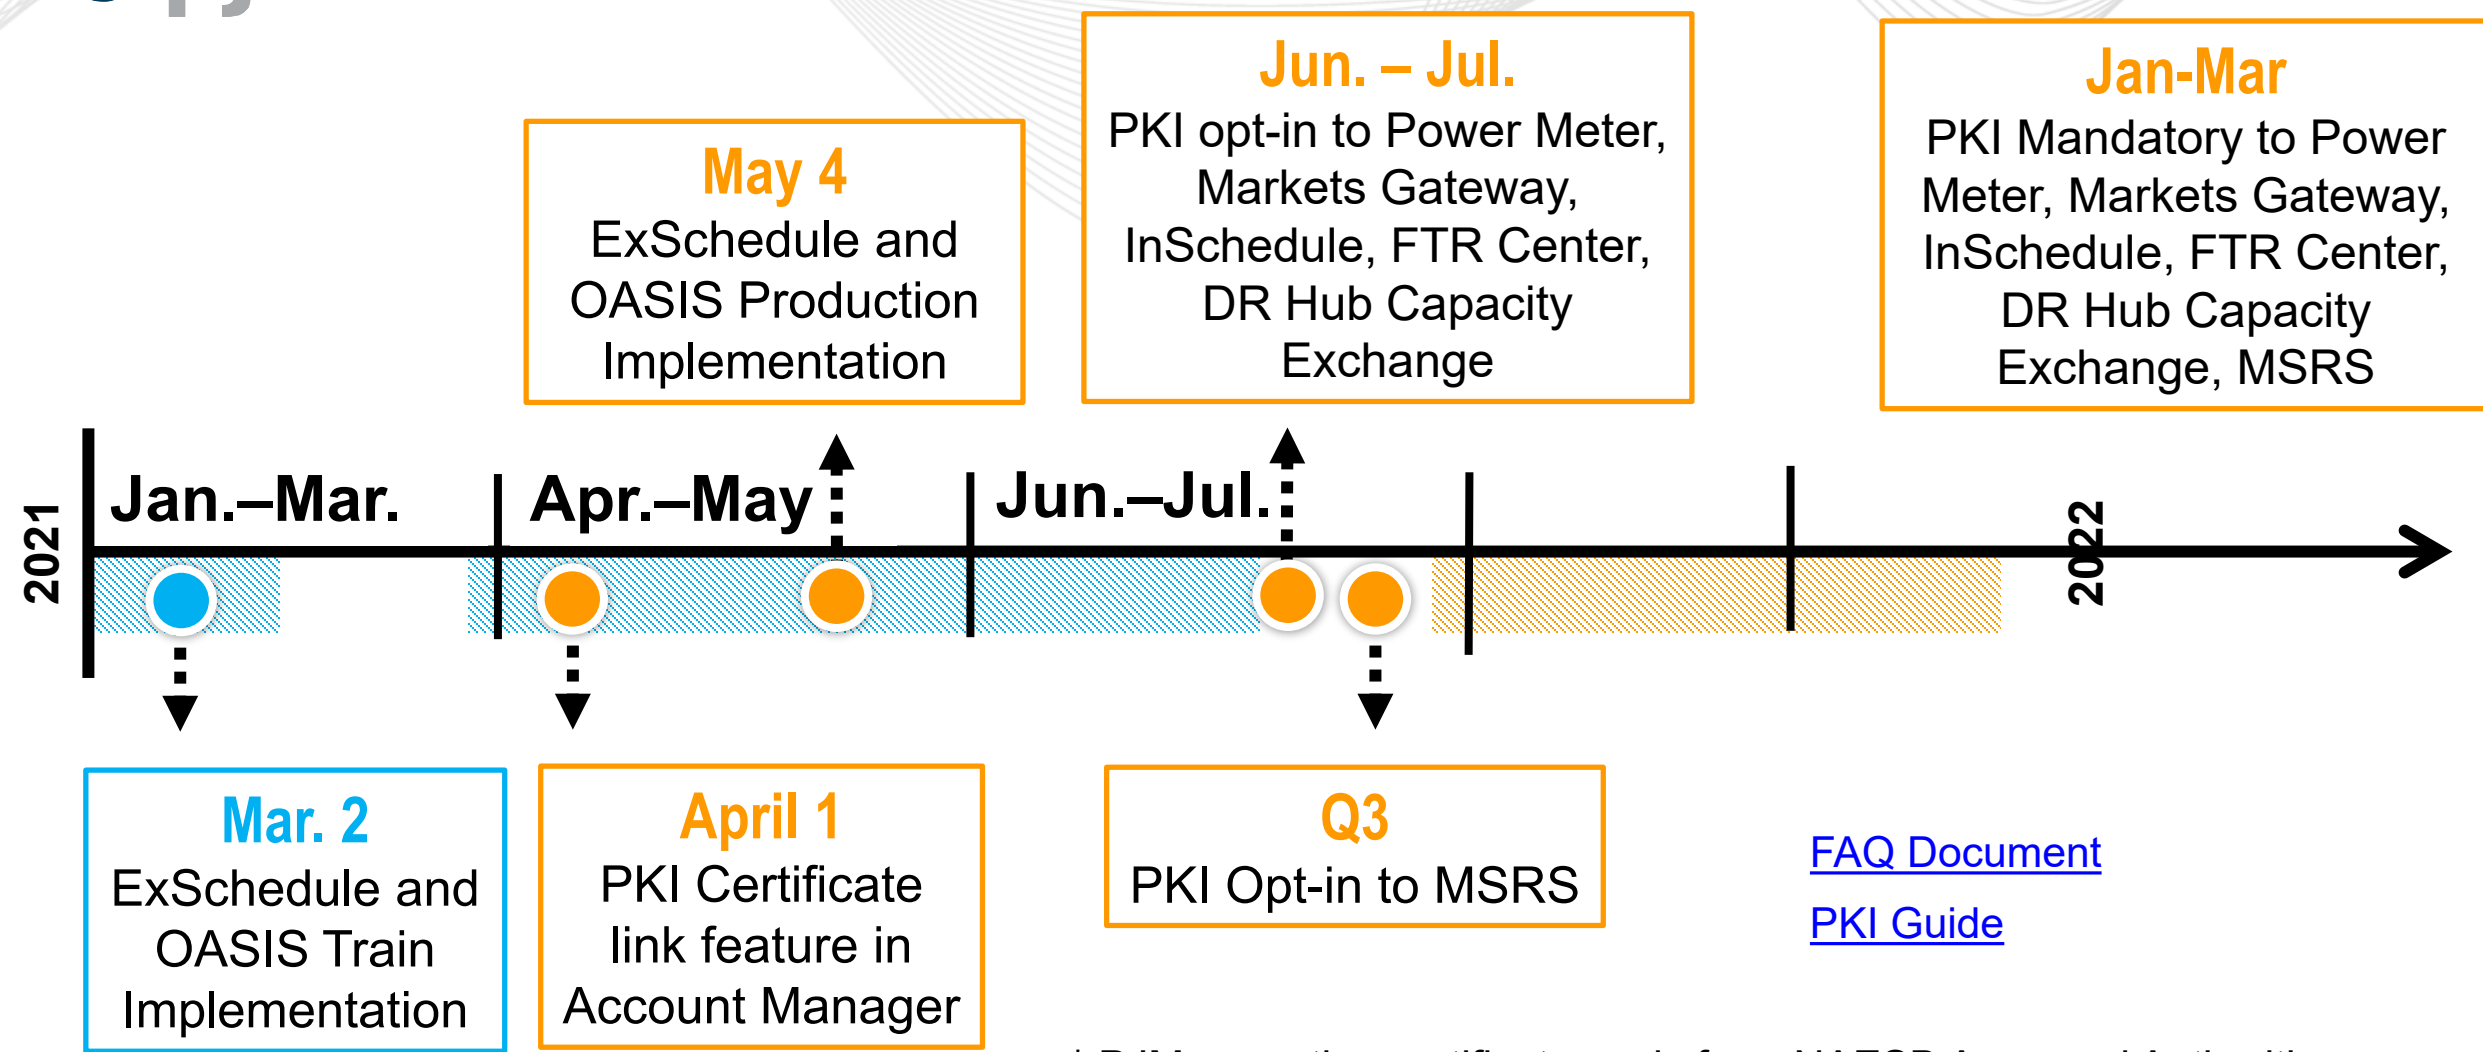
May 4
ExSchedule and OASIS Production Implementation

Jun. – Jul.
PKI opt-in to Power Meter, Markets Gateway, InSchedule, FTR Center, DR Hub Capacity Exchange

Jan-Mar
PKI Mandatory to Power Meter, Markets Gateway, InSchedule, FTR Center, DR Hub Capacity Exchange, MSRS

2021

Jan.–Mar.

Apr.–May

Jun.–Jul.

2022

Mar. 2
ExSchedule and OASIS Train Implementation

April 1
PKI Certificate link feature in Account Manager

Q3
PKI Opt-in to MSRS

FAQ Document

PKI Guide

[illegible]